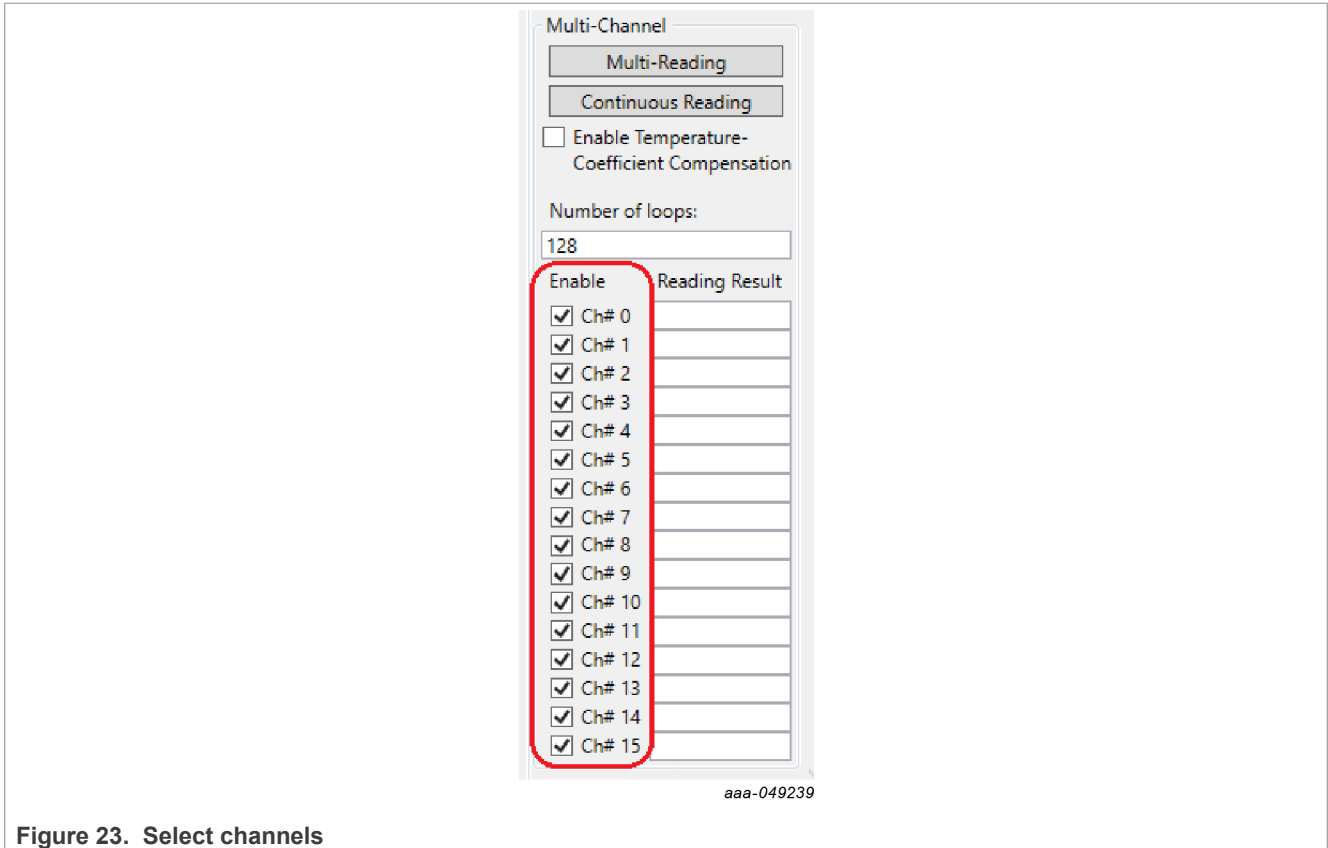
Multi-Channel

Multi-Reading

Continuous Reading

Enable Temperature-Coefficient Compensation

Number of loops:

128

Enable

Reading Result

Ch# 0
Ch# 1
Ch# 2
Ch# 3
Ch# 4
Ch# 5
Ch# 6
Ch# 7
Ch# 8
Ch# 9
Ch# 10
Ch# 11
Ch# 12
Ch# 13
Ch# 14
Ch# 15

aaa-049239

Figure 23. Select channels